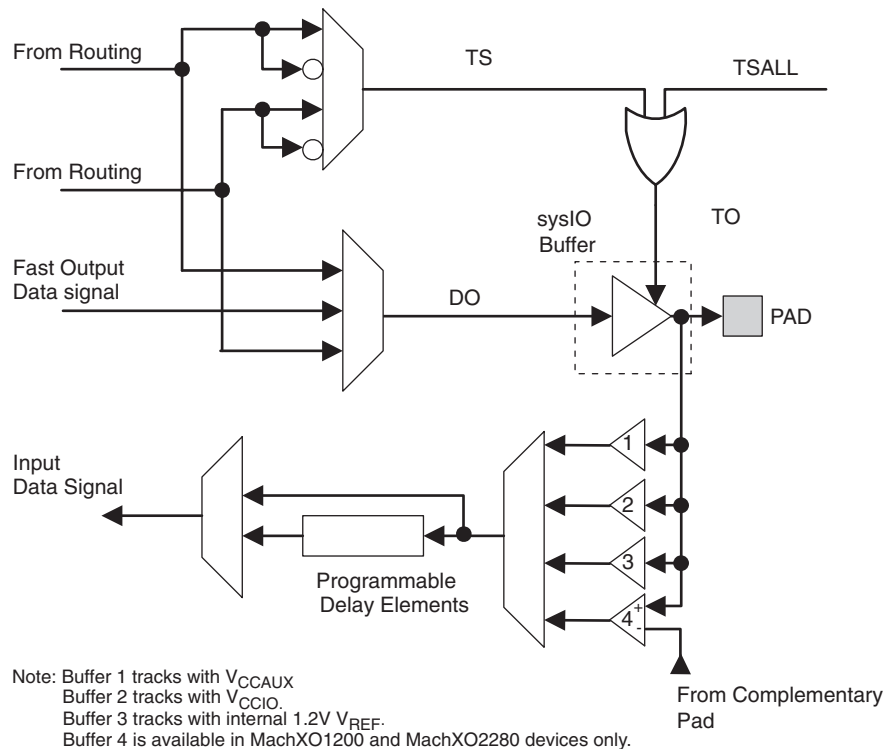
From Routing

TS

TSALL

From Routing

TO

sysIO Buffer

Fast Output Data signal

DO

PAD

Input Data Signal

1

2

3

4

+

-

Programmable Delay Elements

Note: Buffer 1 tracks with $V_{CCAUX}$
Buffer 2 tracks with $V_{CCIO.}$
Buffer 3 tracks with internal 1.2V $V_{REF}$.
Buffer 4 is available in MachXO1200 and MachXO2280 devices only.

From Complementary Pad